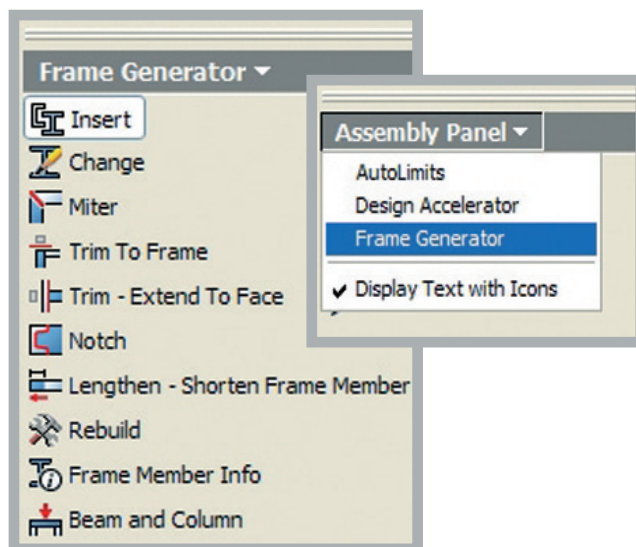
Frame Generator ▾
Insert
Change
Miter
Trim To Frame
Trim - Extend To Face
Notch
Lengthen - Shorten Frame Member
Rebuild
Frame Member Info
Beam and Column

Assembly Panel ▾
AutoLimits
Design Accelerator
Frame Generator
✔ Display Text with Icons